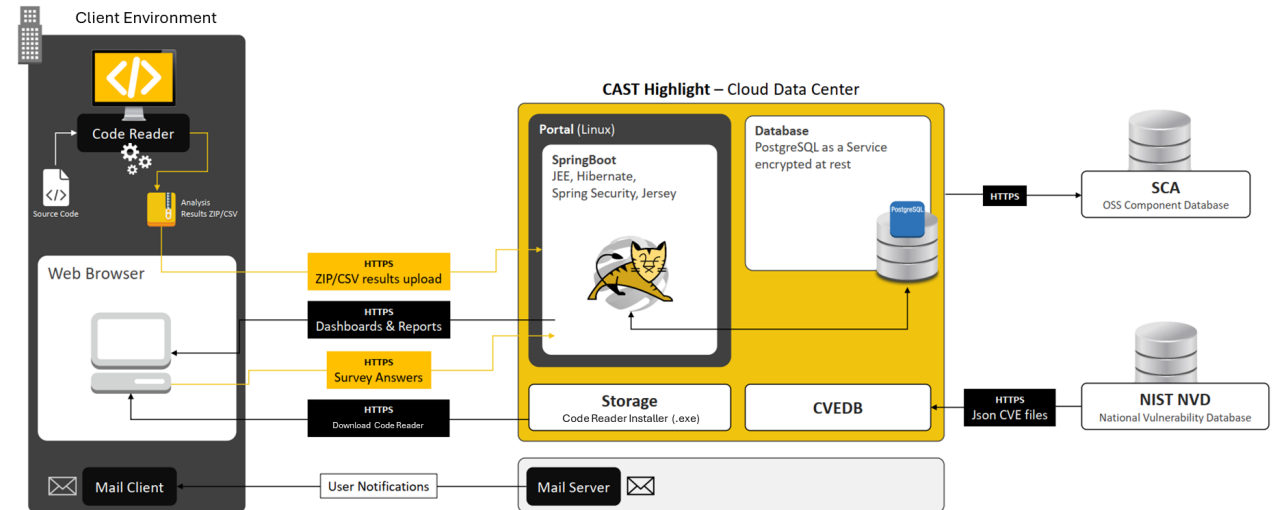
Client Environment

Code Reader

Source Code

Analysis Results ZIP/CSV

Web Browser

Mail Client

CAST Highlight – Cloud Data Center

Portal (Linux)

SpringBoot
JEE, Hibernate, Spring Security, Jersey

Database
PostgreSQL as a Service encrypted at rest

PostgreSQL

HTTPS

SCA
OSS Component Database

HTTPS
ZIP/CSV results upload

HTTPS
Dashboards & Reports

HTTPS
Survey Answers

HTTPS
Download Code Reader

Storage
Code Reader Installer (.exe)

CVEDB

HTTPS
Json CVE files

NIST NVD
National Vulnerability Database

User Notifications

Mail Server